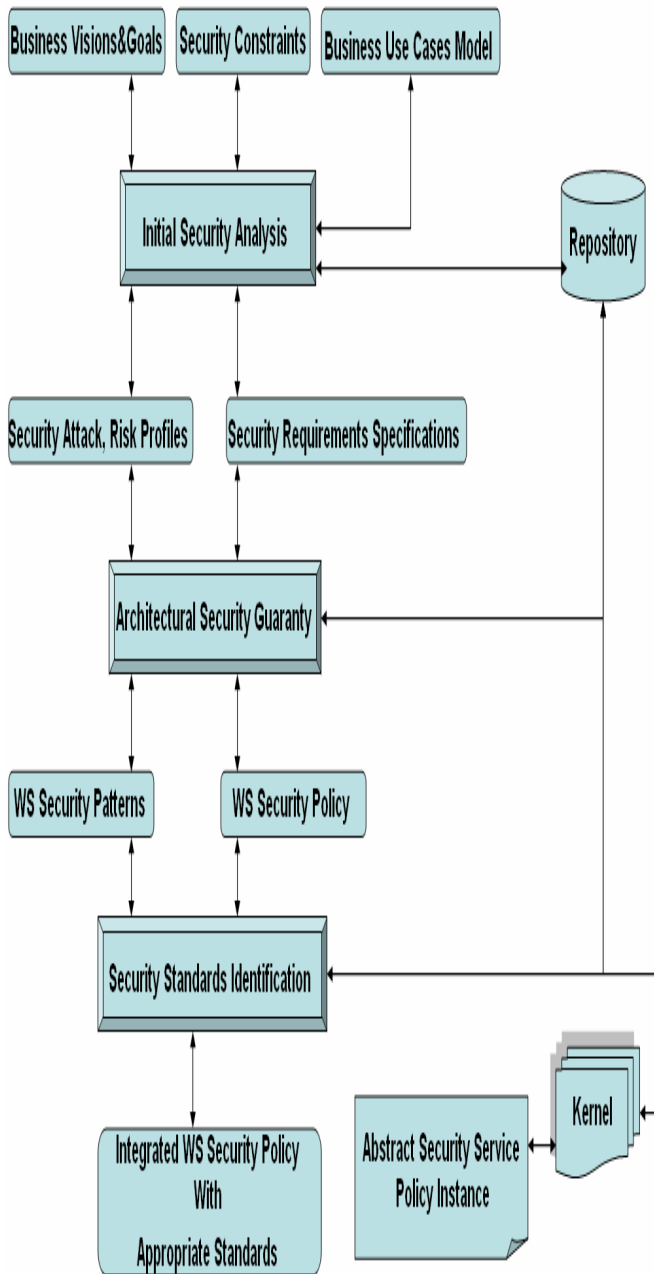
Business Visions&Goals

Security Constraints

Business Use Cases Model

Initial Security Analysis

Repository

Security Attack, Risk Profiles

Security Requirements Specifications

Architectural Security Guaranty

WS Security Patterns

WS Security Policy

Security Standards Identification

Kernel

Abstract Security Service Policy Instance

Integrated WS Security Policy With Appropriate Standards